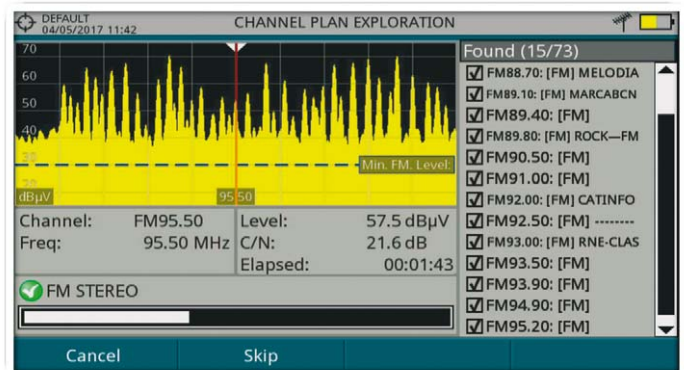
DEFAULT
04/05/2017 11:42

CHANNEL PLAN EXPLORATION

70
60
50
40
30
dBµV
95.50
Min. FM. Level:

Channel: FM95.50
Freq: 95.50 MHz
Level: 57.5 dBµV
C/N: 21.6 dB
Elapsed: 00:01:43

FM STEREO

Found (15/73)
FM88.70: [FM] MELODIA
FM89.10: [FM] MARCABCN
FM89.40: [FM]
FM89.80: [FM] ROCK—FM
FM90.50: [FM]
FM91.00: [FM]
FM92.00: [FM] CATINFO
FM92.50: [FM] --------
FM93.00: [FM] RNE-CLAS
FM93.50: [FM]
FM93.90: [FM]
FM94.90: [FM]
FM95.20: [FM]

Cancel
Skip